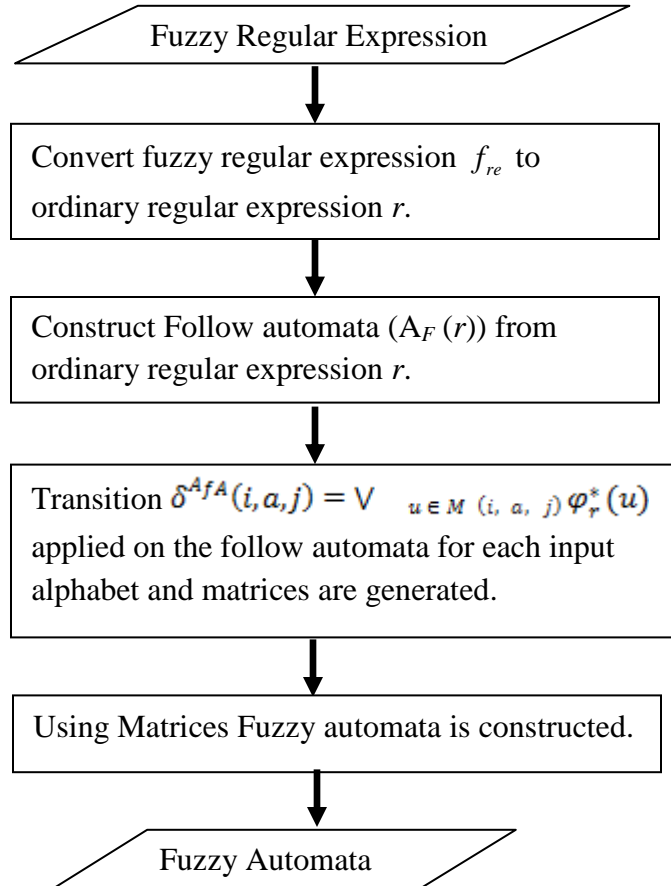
Fuzzy Regular Expression

Convert fuzzy regular expression $f_{re}$ to ordinary regular expression *r*.

Construct Follow automata ($A_F(r)$) from ordinary regular expression *r*.

Transition $\delta^{A_f A}(i,a,j) = \bigvee_{u \in M(i,a,j)} \varphi_r^*(u)$ applied on the follow automata for each input alphabet and matrices are generated.

Using Matrices Fuzzy automata is constructed.

Fuzzy Automata